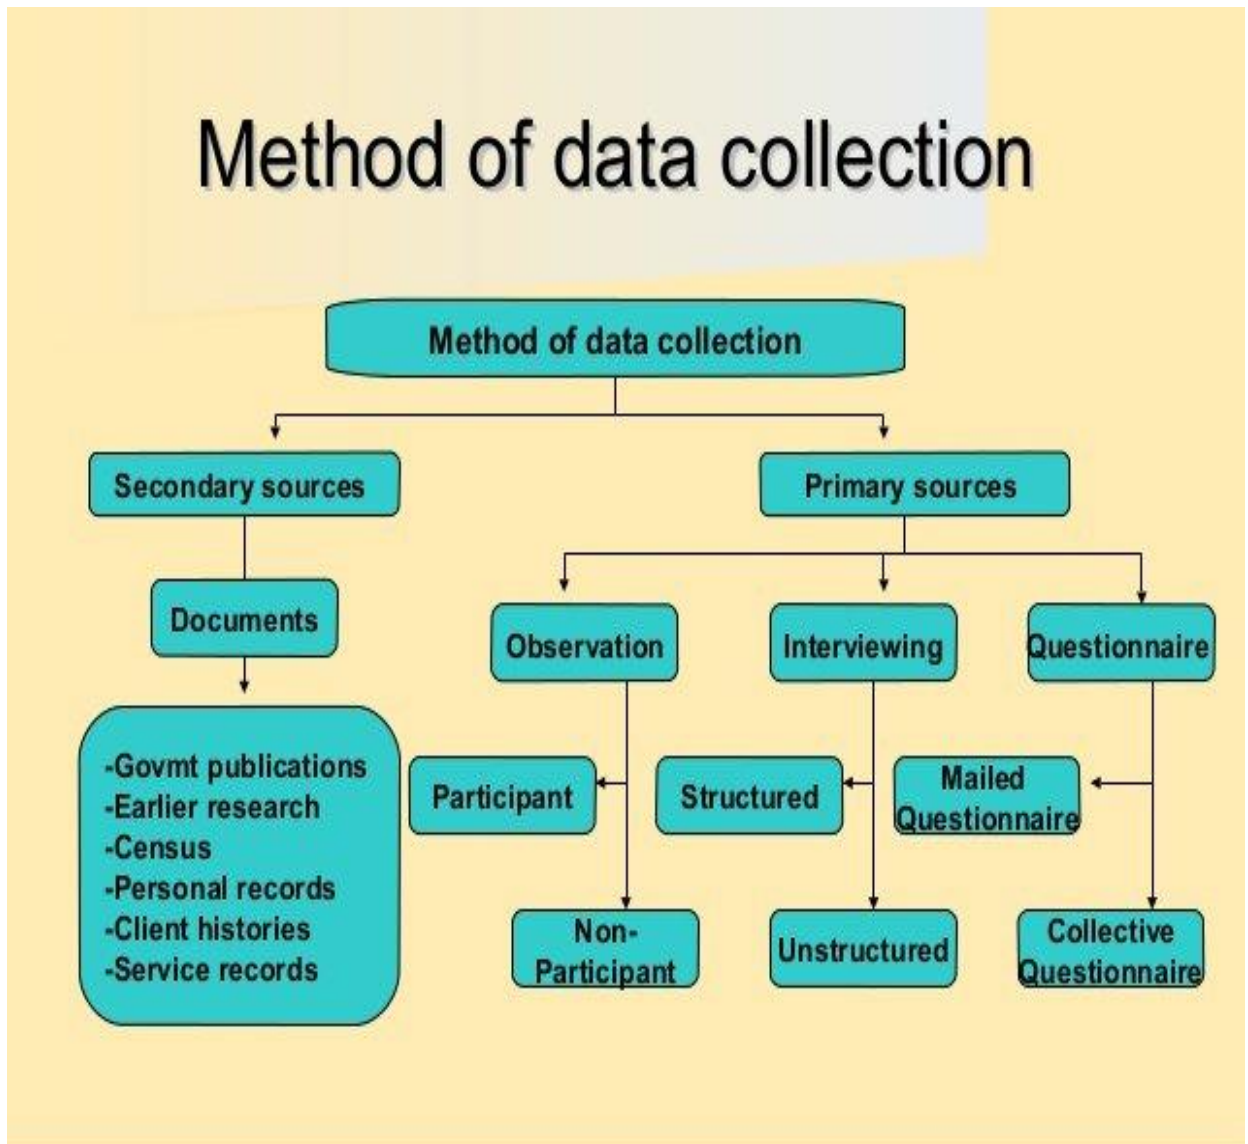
Method of data collection

Method of data collection

Secondary sources

Primary sources

Documents

-Govmt publications
-Earlier research
-Census
-Personal records
-Client histories
-Service records

Observation

Interviewing

Questionnaire

Participant

Structured

Mailed Questionnaire

Non-Participant

Unstructured

Collective Questionnaire